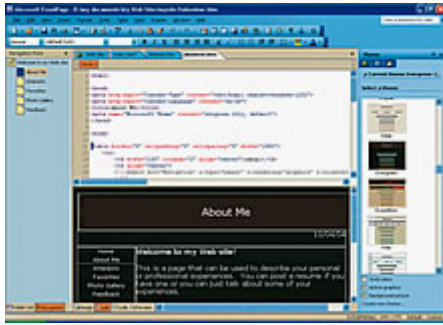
About Me

Home
About Me
Interests
Favorites
Photo Gallery
Feedback

Welcome to my Web site!

This is a page that can be used to describe your personal or professional experiences. You can post a resume if you have one or you can just talk about some of your experiences.